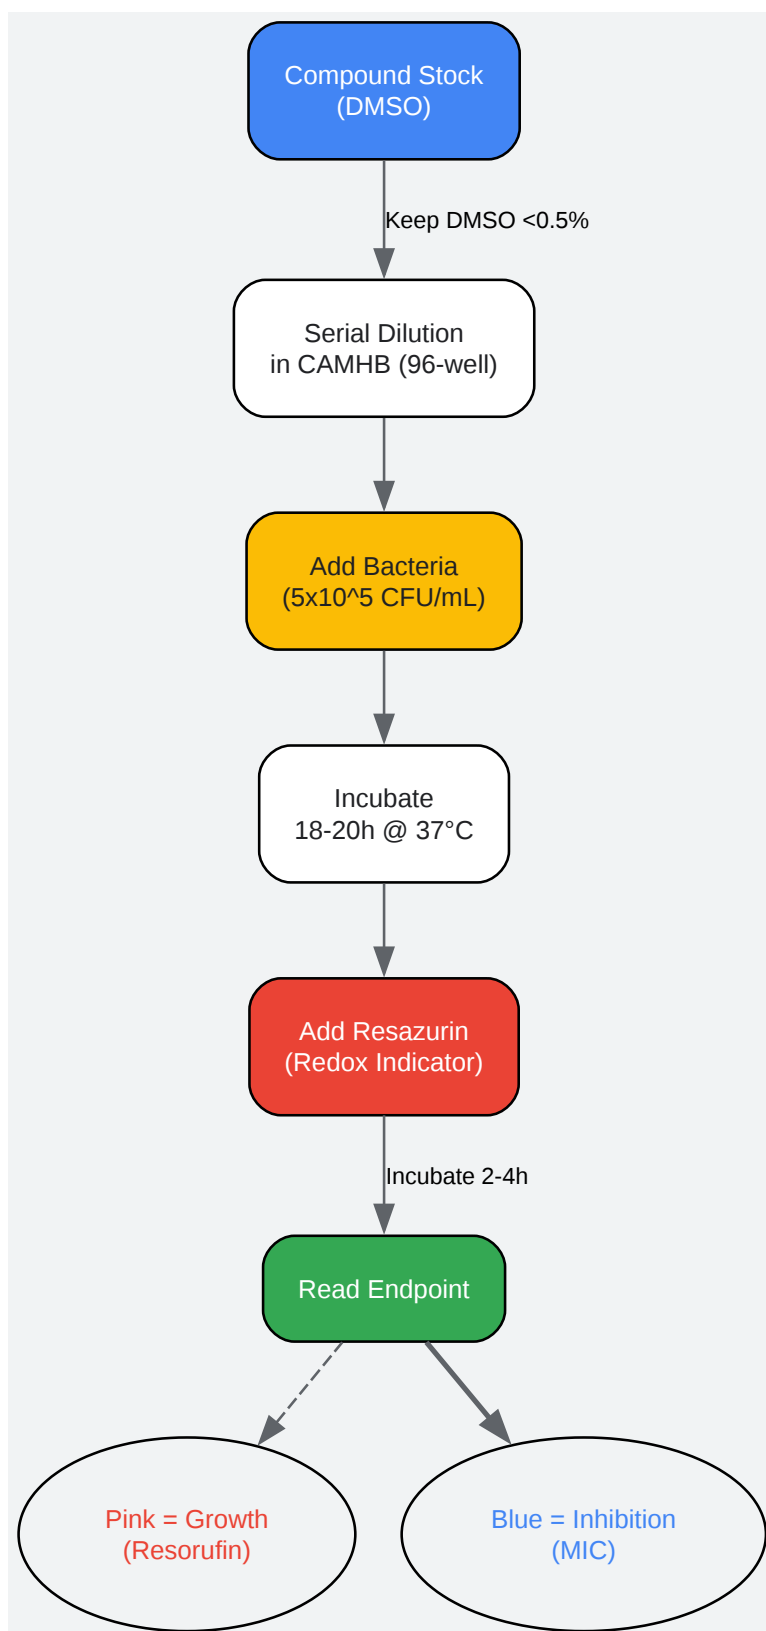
Compound Stock
(DMSO)

Keep DMSO <0.5%

Serial Dilution
in CAMHB (96-well)

Add Bacteria
(5x10^5 CFU/mL)

Incubate
18-20h @ 37°C

Add Resazurin
(Redox Indicator)

Incubate 2-4h

Read Endpoint

Pink = Growth
(Resorufin)

Blue = Inhibition
(MIC)